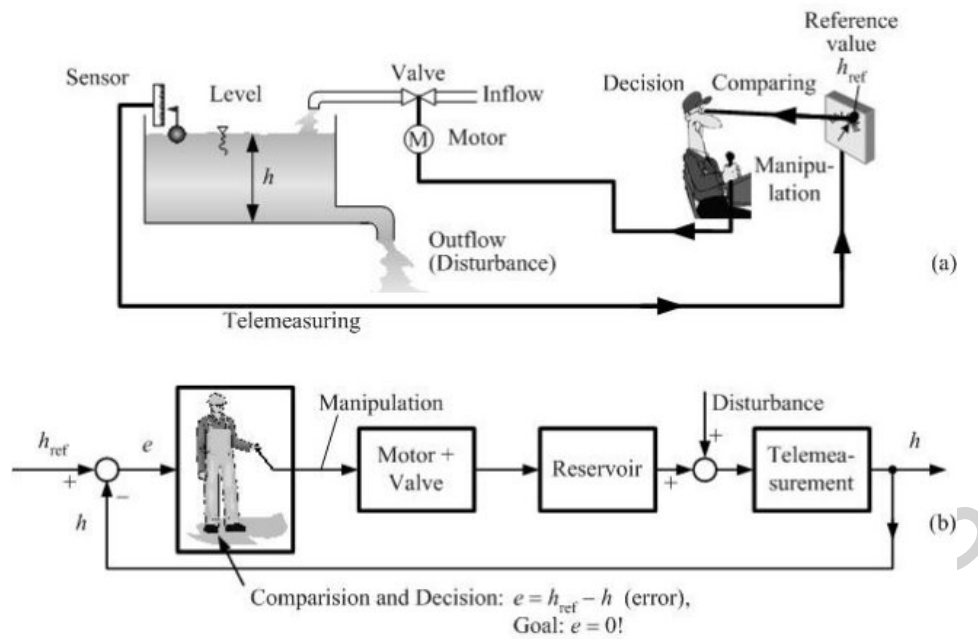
Reference value $h_{ref}$

Sensor

Level

Valve

Inflow

M

Motor

Decision

Comparing

Manipulation

$h$

Outflow (Disturbance)

(a)

Telemeasuring

Manipulation

Disturbance

$h_{ref}$

$e$

+

−

$h$

Motor + Valve

Reservoir

+

+

Telemeasurement

$h$

(b)

Comparision and Decision: $e = h_{ref} - h$ (error),
Goal: $e = 0$!